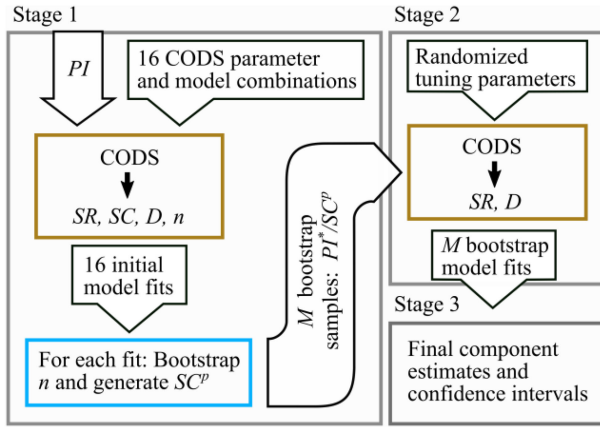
Stage 1

$PI$

16 CODS parameter and model combinations

CODS

$SR$, $SC$, $D$, $n$

16 initial model fits

For each fit: Bootstrap $n$ and generate $SC^p$

$M$ bootstrap samples: $PI^*/SC^p$

Stage 2

Randomized tuning parameters

CODS

$SR$, $D$

$M$ bootstrap model fits

Stage 3

Final component estimates and confidence intervals